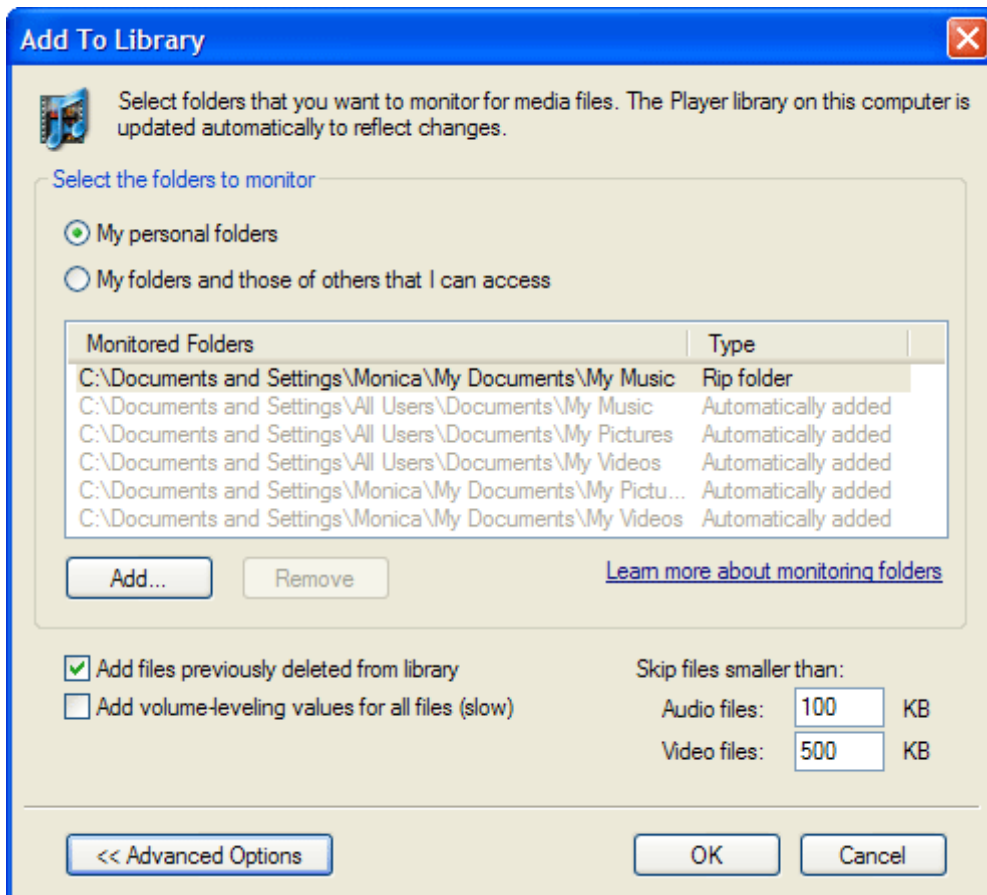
Add To Library

Select folders that you want to monitor for media files. The Player library on this computer is updated automatically to reflect changes.

Select the folders to monitor

My personal folders

My folders and those of others that I can access

| Monitored Folders | Type |
|---|---|
| C:\Documents and Settings\Monica\My Documents\My Music | Rip folder |
| C:\Documents and Settings\All Users\Documents\My Music | Automatically added |
| C:\Documents and Settings\All Users\Documents\My Pictures | Automatically added |
| C:\Documents and Settings\All Users\Documents\My Videos | Automatically added |
| C:\Documents and Settings\Monica\My Documents\My Pictu... | Automatically added |
| C:\Documents and Settings\Monica\My Documents\My Videos | Automatically added |

Add...
Remove
Learn more about monitoring folders

Add files previously deleted from library
Add volume-leveling values for all files (slow)

Skip files smaller than:
Audio files: 100 KB
Video files: 500 KB

<< Advanced Options
OK
Cancel